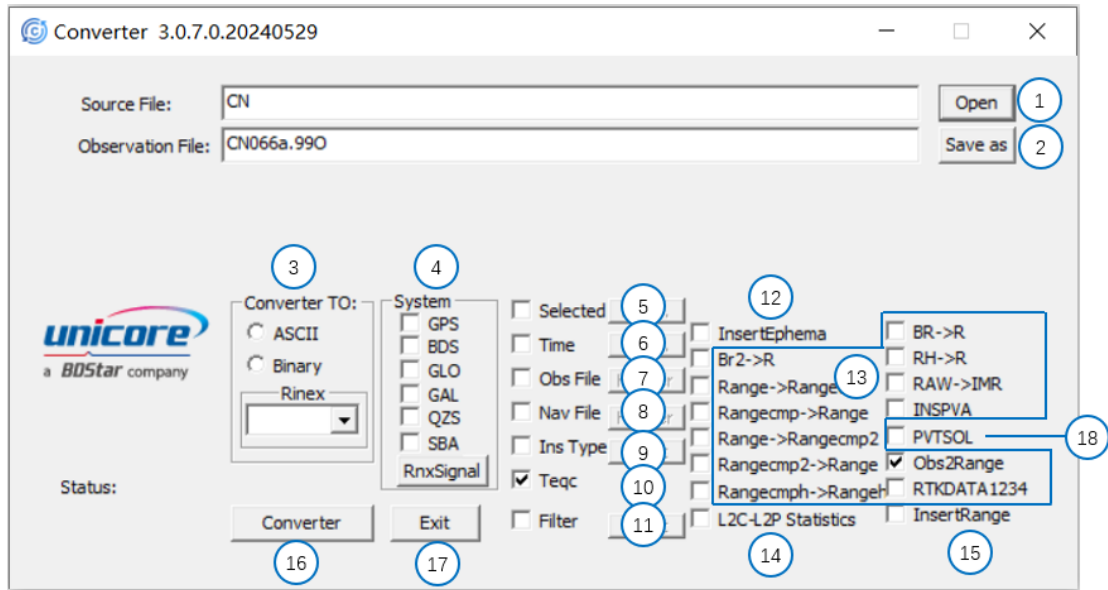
Converter 3.0.7.0.20240529

Source File: CN Open 1

Observation File: CN066a.99O Save as 2

unicore
a BDStar company

3
Converter TO:
ASCII
Binary
Rinex

4
System
GPS
BDS
GLO
GAL
QZS
SBA
RnxSignal

Selected 5
Time 6
Obs File 7
Nav File 8
Ins Type 9
Teqc 10
Filter 11

12
InsertEphema
Br2->R
Range->Range
13
Rangecmp->Range
Range->Rangecmp2
Rangecmp2->Range
Rangecmph->Rangeh
L2C-L2P Statistics
14

BR->R
RH->R
RAW->IMR
INSPVA
PVTSOL 18
Obs2Range
RTKDATA1234
InsertRange
15

Status:

Converter
16
Exit
17